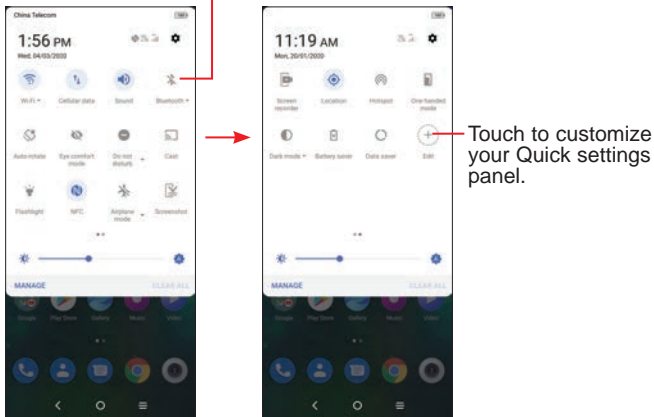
China Telecom

1:56 PM

Wed, 04/03/2020

Wi-Fi

Cellular data

Sound

Bluetooth

Auto-rotate

Eye comfort mode

Do not disturb

Cast

Flashlight

NFC

Airplane mode

Screenshot

MANAGE

CLEAR ALL

Google

Play Store

Gallery

Music

Video

11:19 AM

Mon, 20/01/2020

Screen recorder

Location

Hotspot

One-handed mode

Dark mode

Battery saver

Data saver

Edit

MANAGE

CLEAR ALL

Google

Play Store

Gallery

Music

Video

Touch to customize your Quick settings panel.